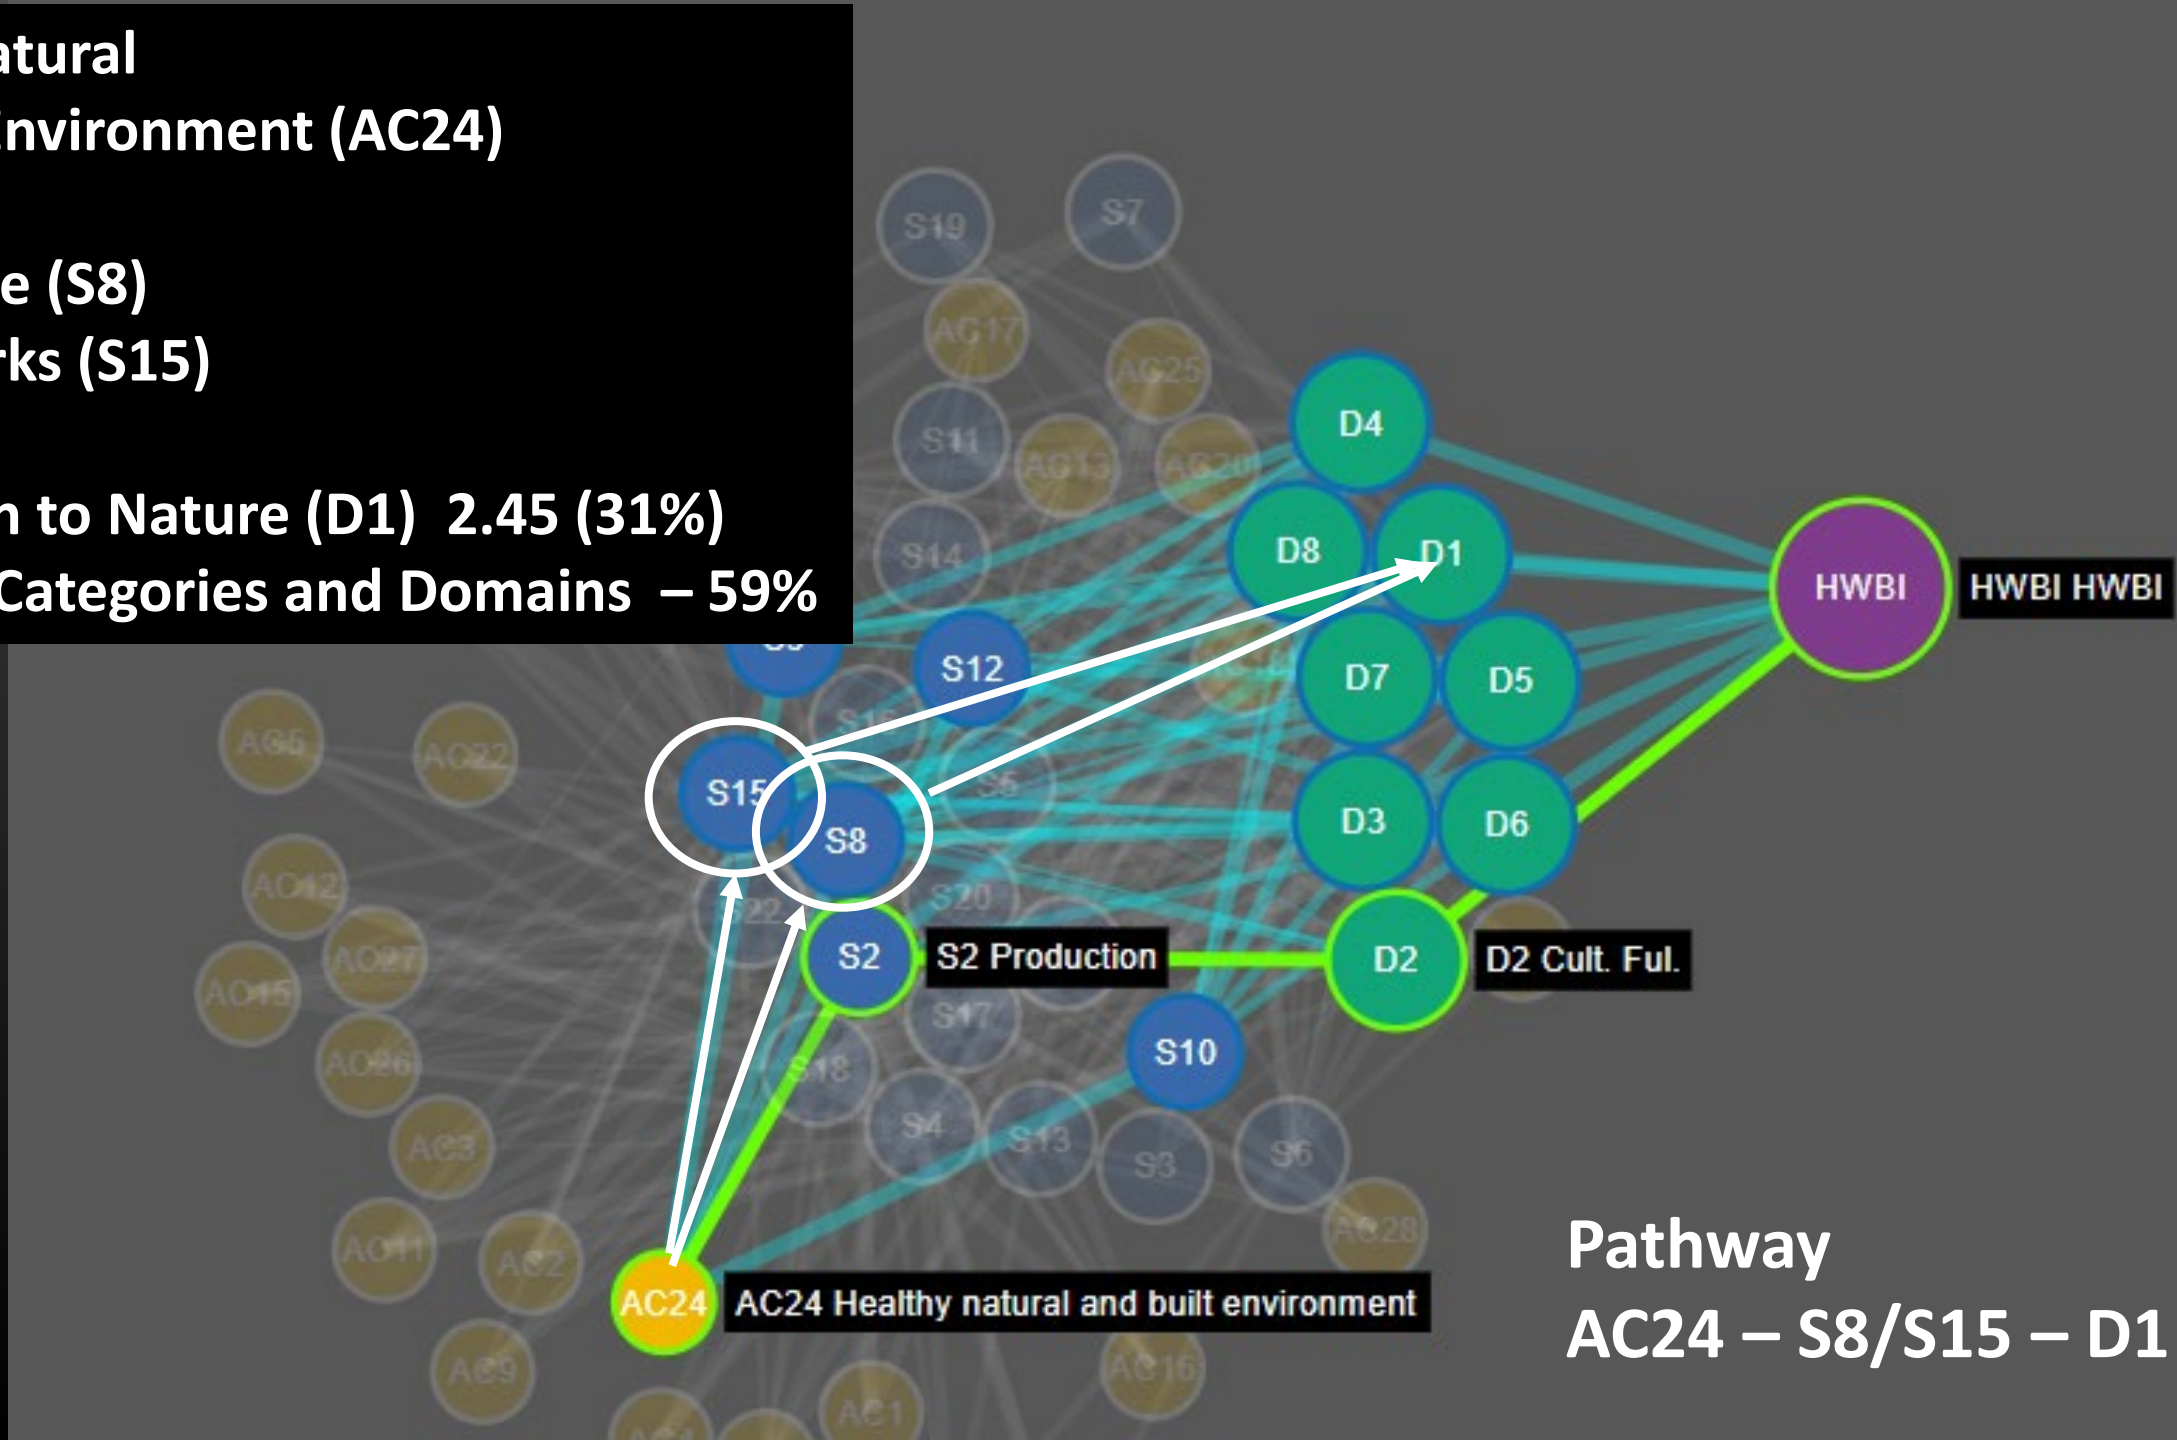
atural
Environment (AC24)

e (S8)
rks (S15)

n to Nature (D1) 2.45 (31%)
Categories and Domains – 59%

S19
S7
AC17
AC25
S11
AC13
AC20
S14
D4
D8
D1
HWBI
HWBI HWBI
S12
S16
D7
D5
AC5
AC22
S15
S8
S5
D3
D6
AC12
S20
S22
S2
S2 Production
D2
D2 Cult. Ful.
AC27
AC15
S17
S10
AC26
S18
S4
S13
S3
S6
AC3
AC28
AC11
AC2
AC24
AC24 Healthy natural and built environment
AC9
AC16
AC1

Pathway
AC24 – S8/S15 – D1